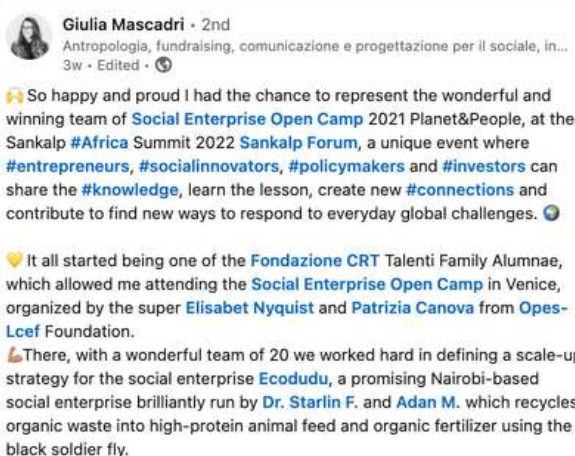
Giulia Mascadri • 2nd
Antropologia, fundraising, comunicazione e progettazione per il sociale, in...
3w • Edited •

🙌 So happy and proud I had the chance to represent the wonderful and winning team of Social Enterprise Open Camp 2021 Planet&People, at the Sankalp #Africa Summit 2022 Sankalp Forum, a unique event where #entrepreneurs, #socialinnovators, #policymakers and #investors can share the #knowledge, learn the lesson, create new #connections and contribute to find new ways to respond to everyday global challenges. 🌍

💛 It all started being one of the Fondazione CRT Talenti Family Alumnae, which allowed me attending the Social Enterprise Open Camp in Venice, organized by the super Elisabet Nyquist and Patrizia Canova from Opes-Lcef Foundation.
💪There, with a wonderful team of 20 we worked hard in defining a scale-u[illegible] strategy for the social enterprise Ecodudu, a promising Nairobi-based social enterprise brilliantly run by Dr. Starlin F. and Adan M. which recycles organic waste into high-protein animal feed and organic fertilizer using the black soldier fly.